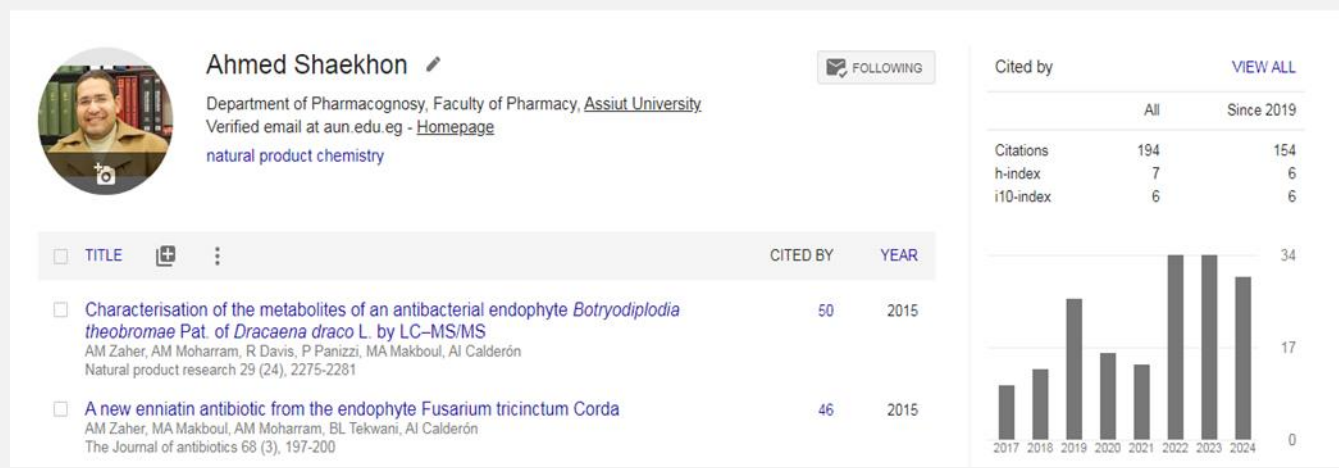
Ahmed Shaekhon

Department of Pharmacognosy, Faculty of Pharmacy, Assiut University
Verified email at aun.edu.eg - Homepage
natural product chemistry

FOLLOWING

Cited by VIEW ALL

| | All | Since 2019 |
|---|---|---|
| Citations | 194 | 154 |
| h-index | 7 | 6 |
| i10-index | 6 | 6 |

34
17
0
2017 2018 2019 2020 2021 2022 2023 2024

TITLE CITED BY YEAR

Characterisation of the metabolites of an antibacterial endophyte Botryodiplodia theobromae Pat. of Dracaena draco L. by LC–MS/MS
AM Zaher, AM Moharram, R Davis, P Panizzi, MA Makboul, AI Calderón
Natural product research 29 (24), 2275-2281
50 2015

A new enniatin antibiotic from the endophyte Fusarium tricinctum Corda
AM Zaher, MA Makboul, AM Moharram, BL Tekwani, AI Calderón
The Journal of antibiotics 68 (3), 197-200
46 2015